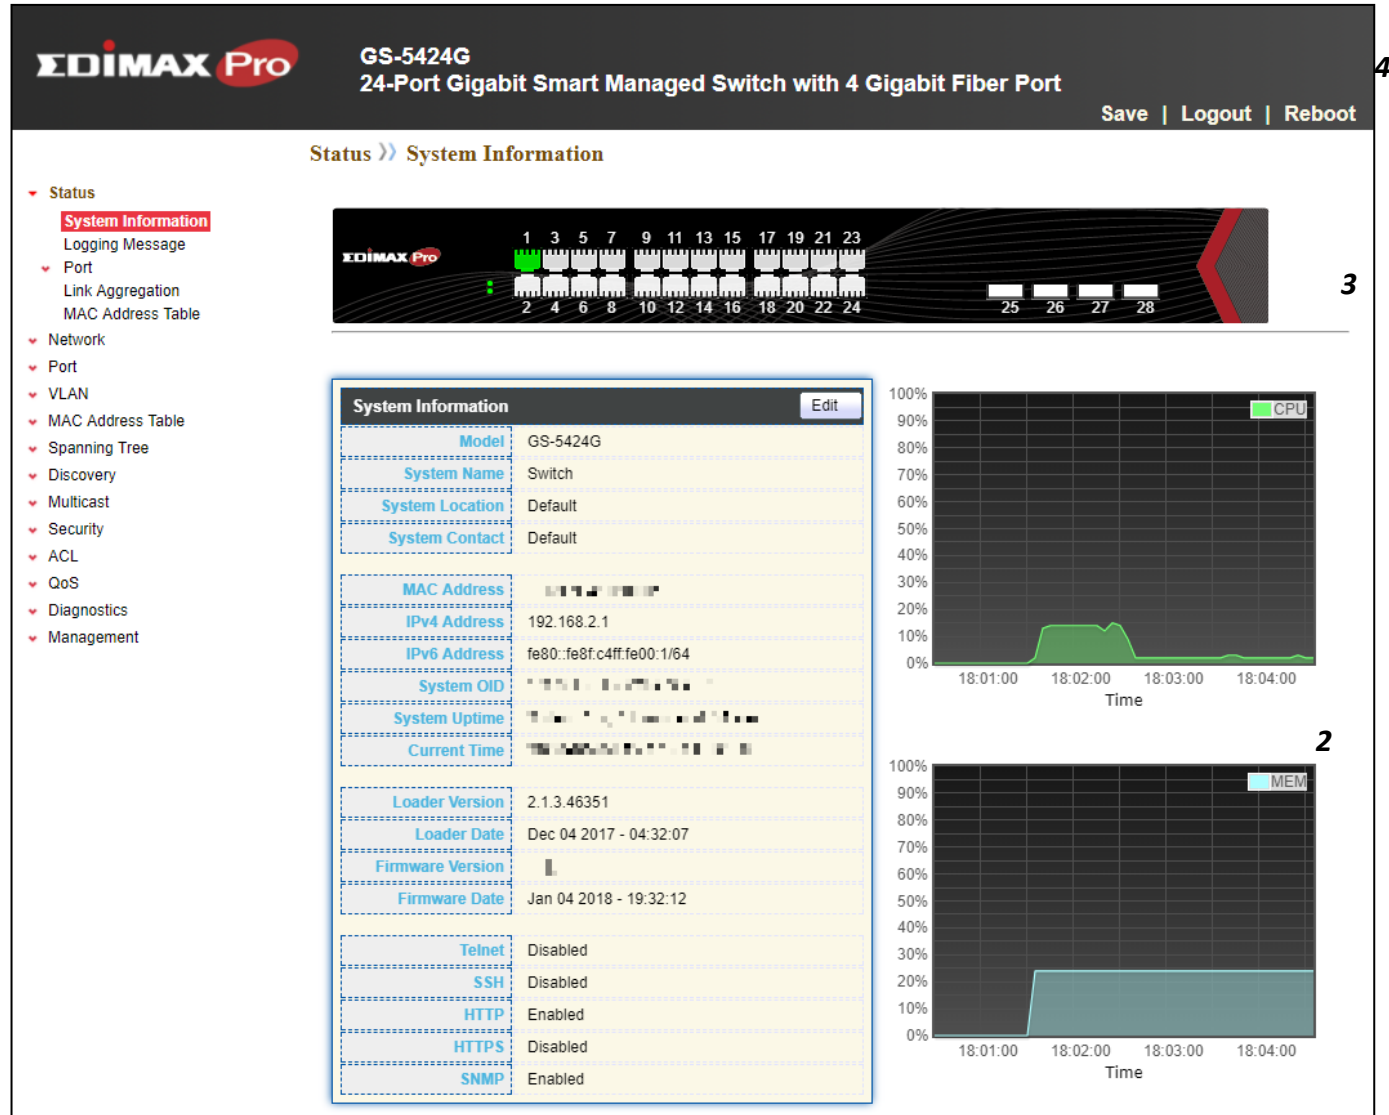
EDIMAX Pro

GS-5424G
24-Port Gigabit Smart Managed Switch with 4 Gigabit Fiber Port

Save | Logout | Reboot

4

Status ›› System Information

Status
System Information
Logging Message
Port
Link Aggregation
MAC Address Table
Network
Port
VLAN
MAC Address Table
Spanning Tree
Discovery
Multicast
Security
ACL
QoS
Diagnostics
Management

EDIMAX Pro
1 3 5 7 9 11 13 15 17 19 21 23
2 4 6 8 10 12 14 16 18 20 22 24
25 26 27 28

3

System Information Edit

| | |
|---|---|
| Model | GS-5424G |
| System Name | Switch |
| System Location | Default |
| System Contact | Default |
| MAC Address | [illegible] |
| IPv4 Address | 192.168.2.1 |
| IPv6 Address | fe80::fe8f:c4ff:fe00:1/64 |
| System OID | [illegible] |
| System Uptime | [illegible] |
| Current Time | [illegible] |
| Loader Version | 2.1.3.46351 |
| Loader Date | Dec 04 2017 - 04:32:07 |
| Firmware Version | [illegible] |
| Firmware Date | Jan 04 2018 - 19:32:12 |
| Telnet | Disabled |
| SSH | Disabled |
| HTTP | Enabled |
| HTTPS | Disabled |
| SNMP | Enabled |

100% 90% 80% 70% 60% 50% 40% 30% 20% 10% 0%
CPU
18:01:00 18:02:00 18:03:00 18:04:00
Time

2

100% 90% 80% 70% 60% 50% 40% 30% 20% 10% 0%
MEM
18:01:00 18:02:00 18:03:00 18:04:00
Time